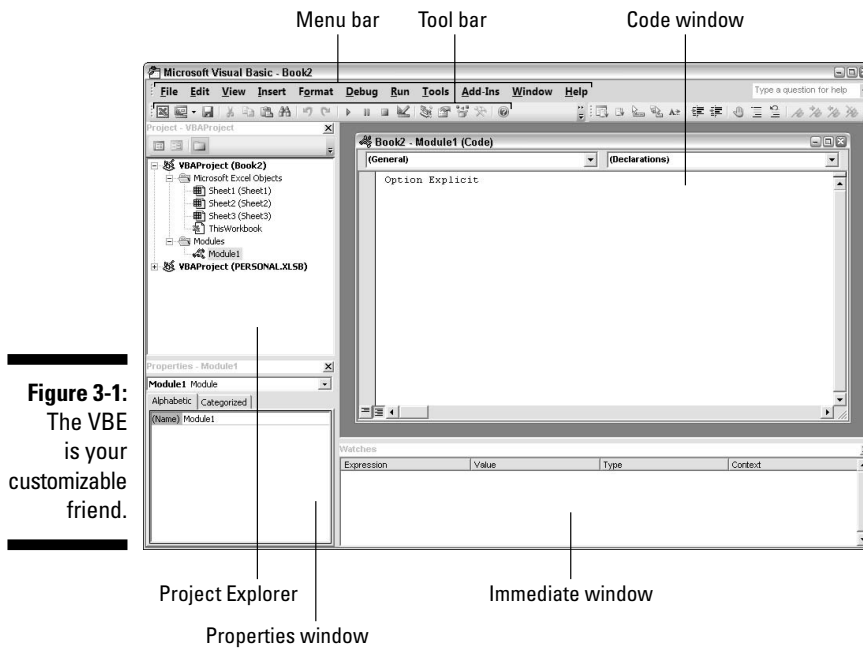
Menu bar
Tool bar
Code window

Microsoft Visual Basic - Book2

File Edit View Insert Format Debug Run Tools Add-Ins Window Help

Type a question for help

Project - VBAProject

VBAProject (Book2)
Microsoft Excel Objects
Sheet1 (Sheet1)
Sheet2 (Sheet2)
Sheet3 (Sheet3)
ThisWorkbook
Modules
Module1
VBAProject (PERSONAL.XLSB)

Book2 - Module1 (Code)

(General)
(Declarations)

Option Explicit

Properties - Module1

Module1 Module

Alphabetic
Categorized

(Name) Module1

Watches

| Expression | Value | Type | Context |
|---|---|---|---|

**Figure 3-1:** The VBE is your customizable friend.

Project Explorer
Immediate window
Properties window